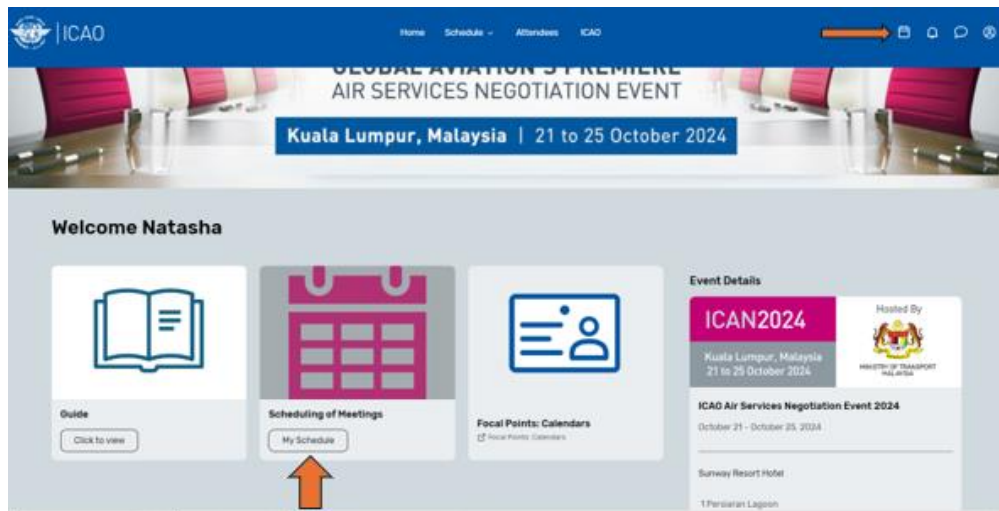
ICAO

Home Schedule Attendees ICAO

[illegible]
AIR SERVICES NEGOTIATION EVENT
Kuala Lumpur, Malaysia | 21 to 25 October 2024

Welcome Natasha

Guide
Click to view

Scheduling of Meetings
My Schedule

Focal Points: Calendars
Focal Points: Calendars

Event Details
ICAN2024
Kuala Lumpur, Malaysia
21 to 25 October 2024
Hosted By
MINISTRY OF TRANSPORT MALAYSIA
ICAO Air Services Negotiation Event 2024
October 21 - October 25, 2024
Sunway Resort Hotel
1 Persiaran Lagoon